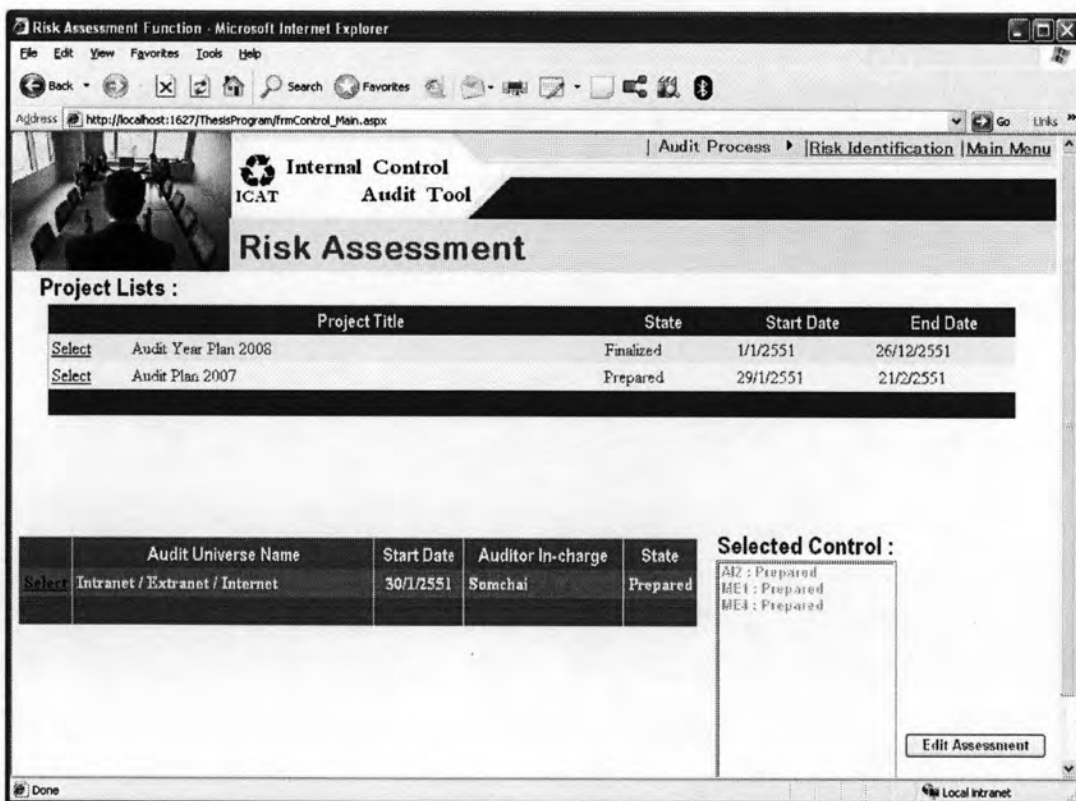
Risk Assessment Function - Microsoft Internet Explorer

File Edit View Favorites Tools Help

Back Search Favorites

Address http://localhost:1627/ThesisProgram/frmControl_Main.aspx Go Links

| Audit Process ▸ |Risk Identification |Main Menu

Internal Control Audit Tool

ICAT

Risk Assessment

Project Lists :

| | Project Title | State | Start Date | End Date |
|---|---|---|---|---|
| Select | Audit Year Plan 2008 | Finalized | 1/1/2551 | 26/12/2551 |
| Select | Audit Plan 2007 | Prepared | 29/1/2551 | 21/2/2551 |

| | Audit Universe Name | Start Date | Auditor In-charge | State |
|---|---|---|---|---|
| Select | Intranet / Extranet / Internet | 30/1/2551 | Somchai | Prepared |

Selected Control :

AI2 : Prepared
ME1 : Prepared
ME4 : Prepared

Edit Assessment

Done

Local intranet